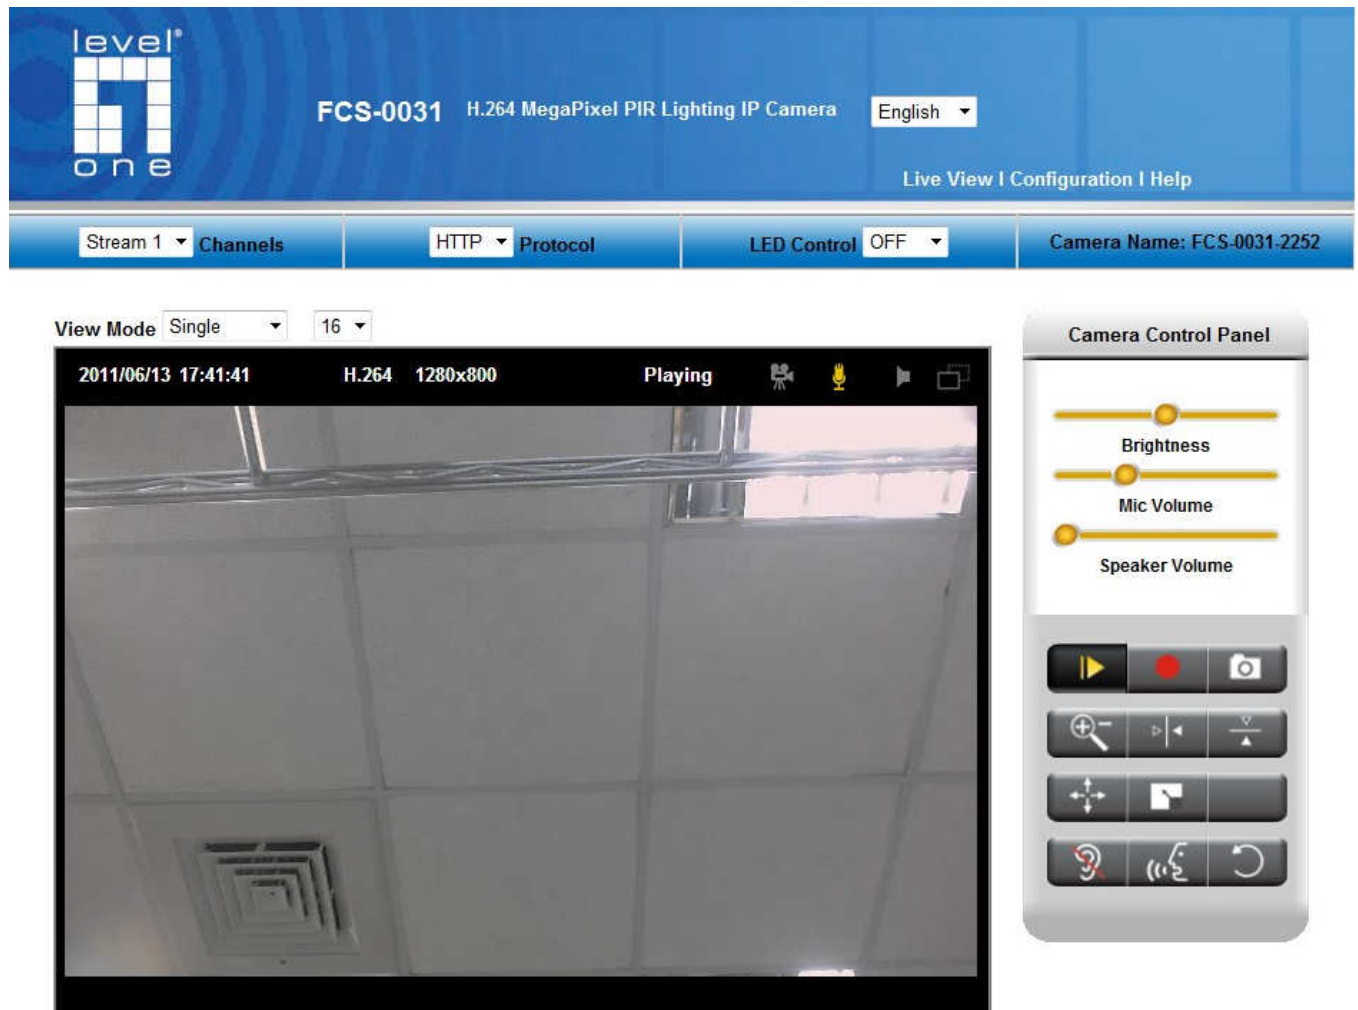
level one

FCS-0031 H.264 MegaPixel PIR Lighting IP Camera English

Live View I Configuration I Help

Stream 1 Channels HTTP Protocol LED Control OFF Camera Name: FCS-0031-2252

View Mode Single 16

2011/06/13 17:41:41 H.264 1280x800 Playing

Camera Control Panel

Brightness

Mic Volume

Speaker Volume